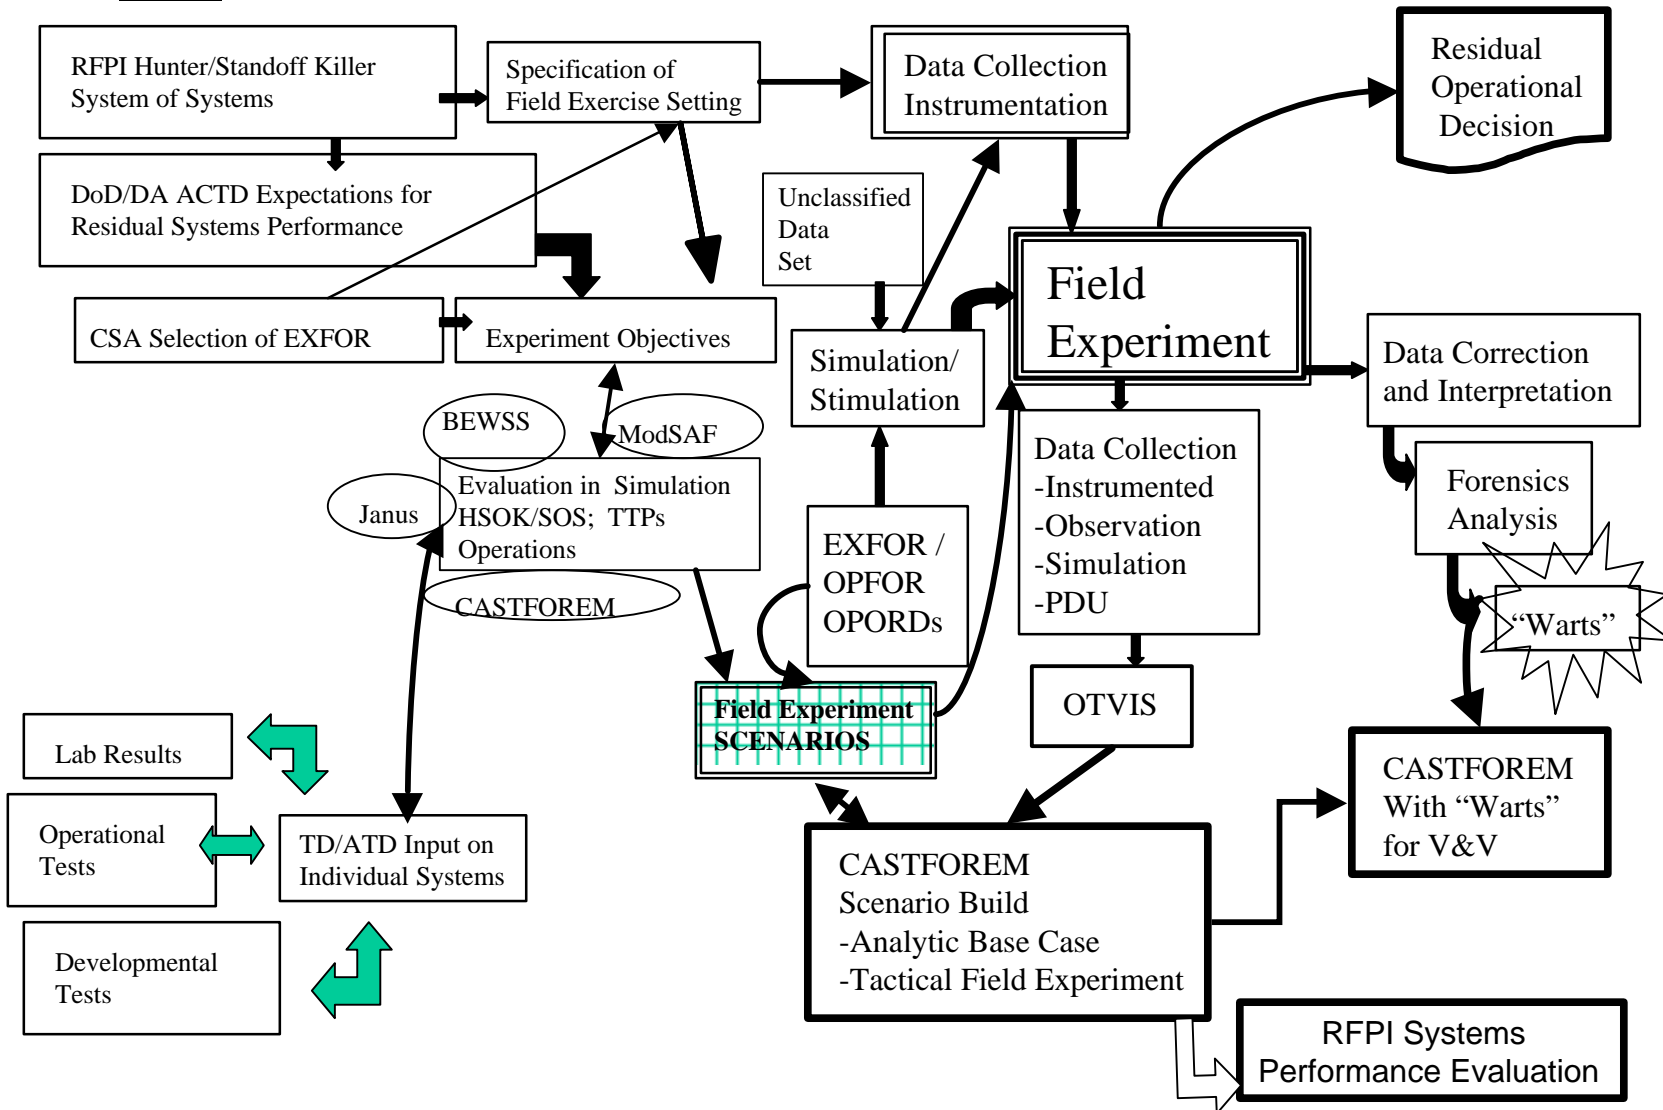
RFPI Hunter/Standoff Killer System of Systems

Specification of Field Exercise Setting

Data Collection Instrumentation

Residual Operational Decision

DoD/DA ACTD Expectations for Residual Systems Performance

Unclassified Data Set

Field Experiment

CSA Selection of EXFOR

Experiment Objectives

Simulation/ Stimulation

Data Correction and Interpretation

BEWSS

ModSAF

Data Collection
-Instrumented
-Observation
-Simulation
-PDU

Forensics Analysis

Janus

Evaluation in Simulation HSOK/SOS; TTPs Operations

EXFOR / OPFOR OPORDs

"Warts"

CASTFOREM

Field Experiment SCENARIOS

OTVIS

Lab Results

CASTFOREM With "Warts" for V&V

Operational Tests

TD/ATD Input on Individual Systems

CASTFOREM
Scenario Build
-Analytic Base Case
-Tactical Field Experiment

Developmental Tests

RFPI Systems Performance Evaluation